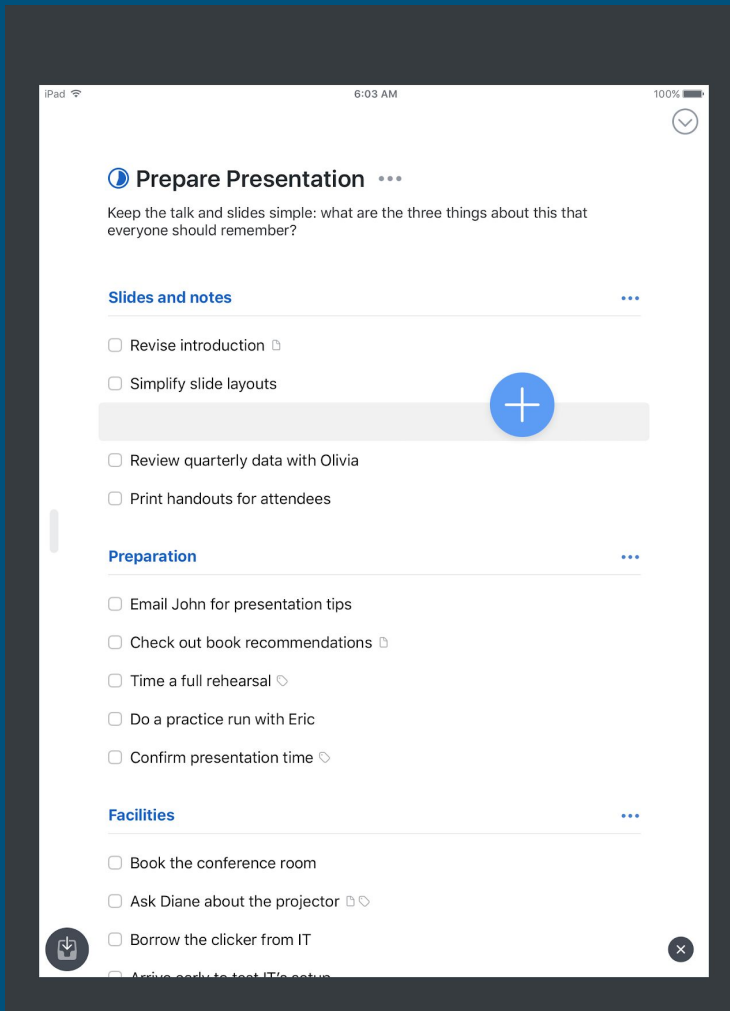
iPad 6:03 AM 100%

Prepare Presentation •••

Keep the talk and slides simple: what are the three things about this that everyone should remember?

Slides and notes •••

Revise introduction

Simplify slide layouts

Review quarterly data with Olivia

Print handouts for attendees

Preparation •••

Email John for presentation tips

Check out book recommendations

Time a full rehearsal

Do a practice run with Eric

Confirm presentation time

Facilities •••

Book the conference room

Ask Diane about the projector

Borrow the clicker from IT

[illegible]